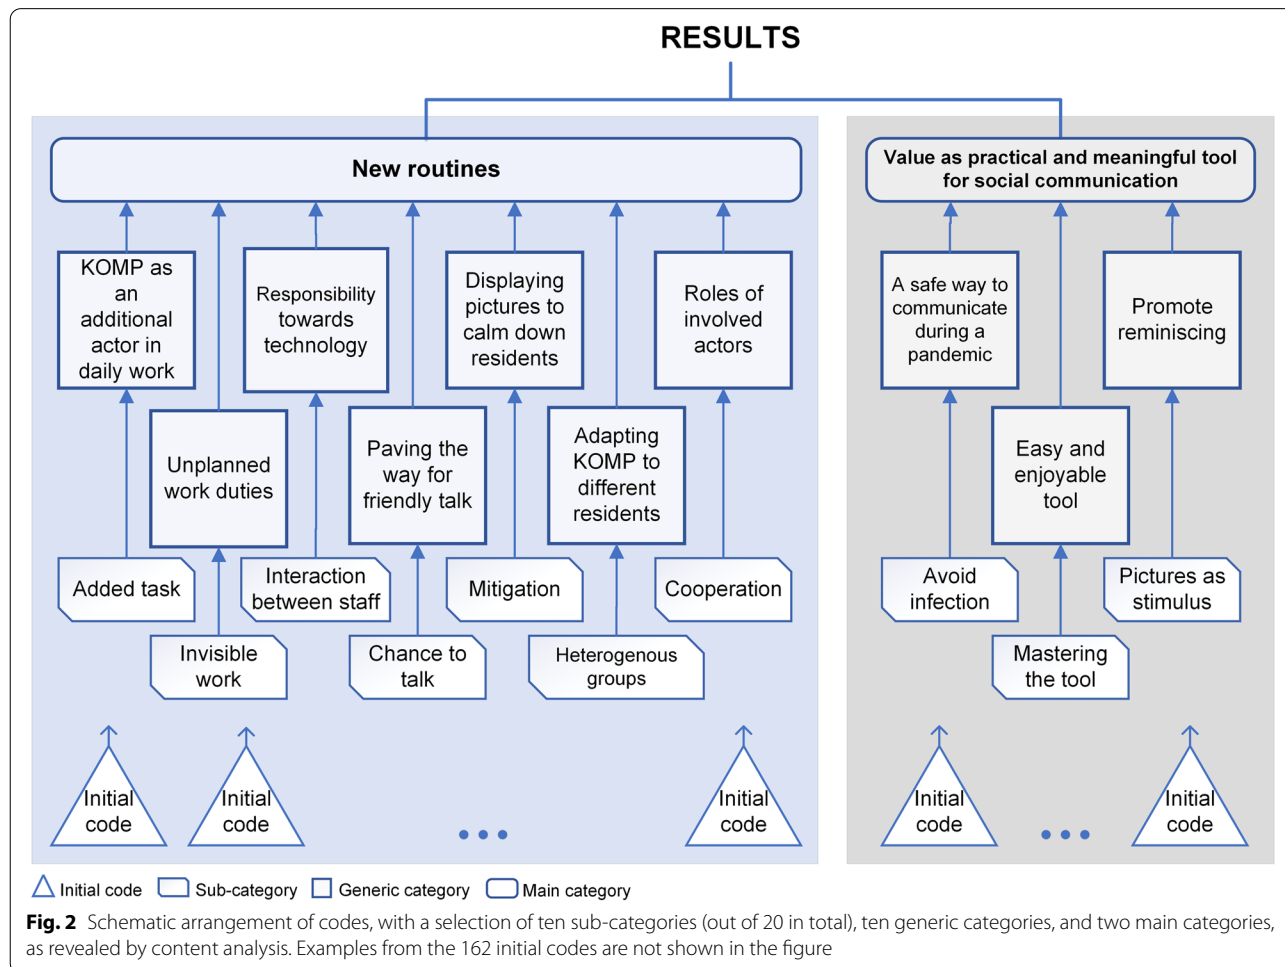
RESULTS

New routines

Value as practical and meaningful tool for social communication

KOMP as an additional actor in daily work

Responsibility towards technology

Displaying pictures to calm down residents

Roles of involved actors

A safe way to communicate during a pandemic

Promote reminiscing

Unplanned work duties

Paving the way for friendly talk

Adapting KOMP to different residents

Easy and enjoyable tool

Added task

Interaction between staff

Mitigation

Cooperation

Avoid infection

Pictures as stimulus

Invisible work

Chance to talk

Heterogenous groups

Mastering the tool

Initial code

Initial code

• • •

Initial code

Initial code

• • •

Initial code

Initial code Sub-category Generic category Main category

**Fig. 2** Schematic arrangement of codes, with a selection of ten sub-categories (out of 20 in total), ten generic categories, and two main categories, as revealed by content analysis. Examples from the 162 initial codes are not shown in the figure